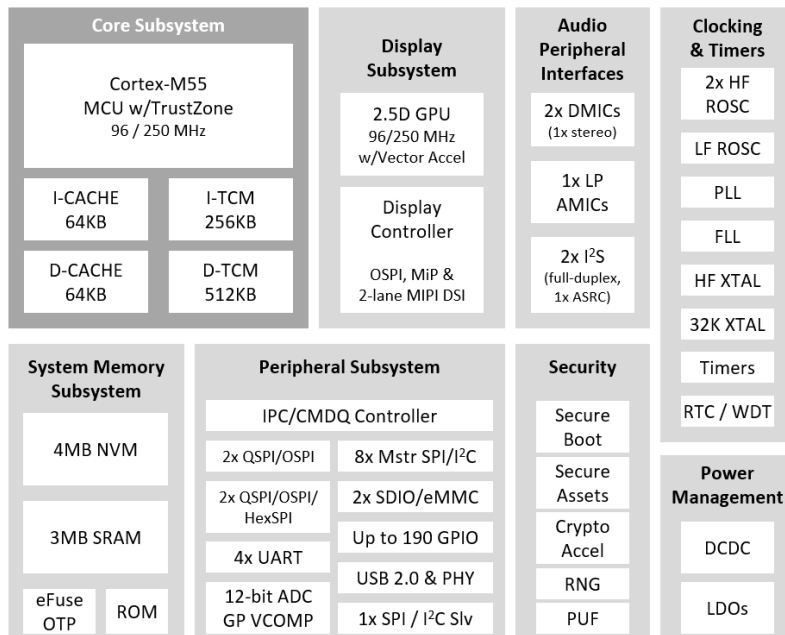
Core Subsystem

Cortex-M55
MCU w/TrustZone
96 / 250 MHz

I-CACHE
64KB

I-TCM
256KB

D-CACHE
64KB

D-TCM
512KB

Display Subsystem

2.5D GPU
96/250 MHz
w/Vector Accel

Display Controller

OSPI, MiP &
2-lane MIPI DSI

Audio Peripheral Interfaces

2x DMICs
(1x stereo)

1x LP AMICs

2x $I^2S$
(full-duplex, 1x ASRC)

Clocking & Timers

2x HF ROSC

LF ROSC

PLL

FLL

HF XTAL

32K XTAL

Timers

RTC / WDT

System Memory Subsystem

4MB NVM

3MB SRAM

eFuse OTP

ROM

Peripheral Subsystem

IPC/CMDQ Controller

2x QSPI/OSPI

8x Mstr SPI/$I^2C$

2x QSPI/OSPI/ HexSPI

2x SDIO/eMMC

Up to 190 GPIO

4x UART

USB 2.0 & PHY

12-bit ADC
GP VCOMP

1x SPI / $I^2C$ Slv

Security

Secure Boot

Secure Assets

Crypto Accel

RNG

PUF

Power Management

DCDC

LDOs